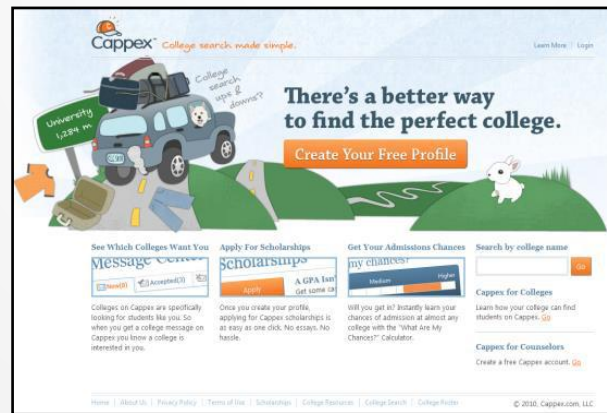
Cappex™ College search made simple.

Learn More | Login

University 1,284 m.

College search ups & downs?

There's a better way to find the perfect college.

Create Your Free Profile

See Which Colleges Want You

Message Center

New(8) Accepted(3)

Colleges on Cappex are specifically looking for students like you. So when you get a college message on Cappex you know a college is interested in you.

Apply For Scholarships

Scholarships

Apply

A GPA Isn't

Get some ca

Once you create your profile, applying for Cappex scholarships is as easy as one click. No essays. No hassle.

Get Your Admissions Chances

my chances?

Medium

Higher

Will you get in? Instantly learn your chances of admission at almost any college with the "What Are My Chances?" Calculator.

Search by college name

Go

Cappex for Colleges

Learn how your college can find students on Cappex. Go

Cappex for Counselors

Create a free Cappex account. Go

Home | About Us | Privacy Policy | Terms of Use | Scholarships | College Resources | College Search | College Finder

© 2010, Cappex.com, LLC